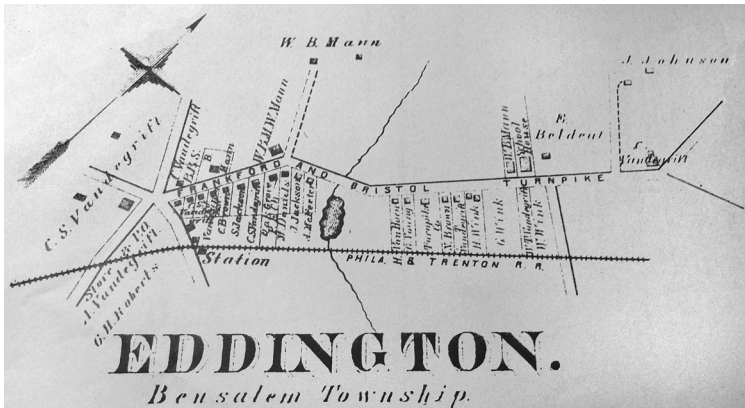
W. B. Mann

A. Johnson

C. S. Vandegrift

J. Vandegrift

B. S.

Mann

W. Mann

FRANKFORD AND BRISTOL TURNPIKE

E. Beldeut

L. Vandegrift

C. S. Vandegrift

J. Daniels

J. Jackson

Store & P. O.

J. Vandegrift

G. H. Roberts

Station

PHILA. & TRENTON R. R.

G. Wink

W. Wink

EDDINGTON.

Bensalem Township.